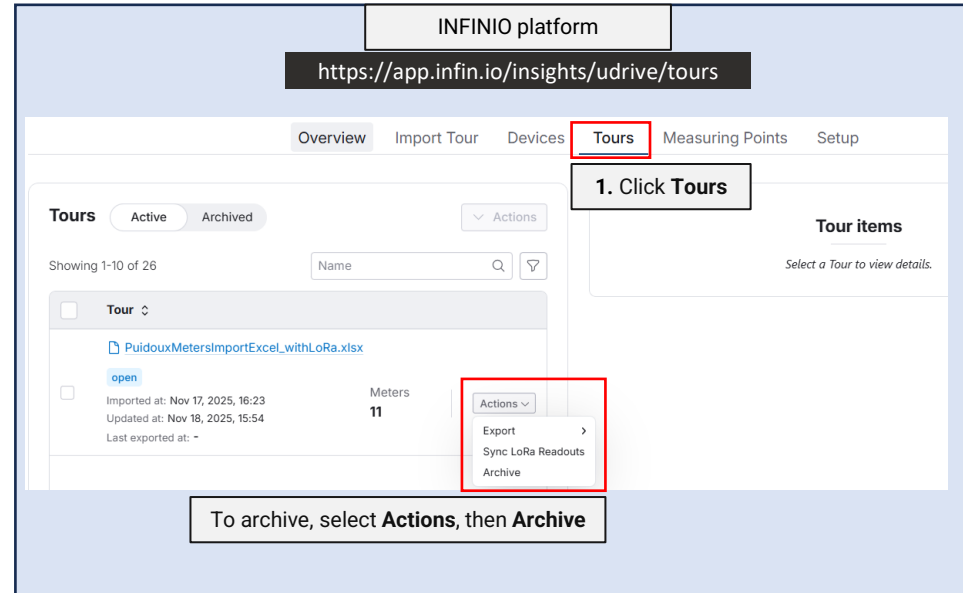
INFINIO platform

https://app.infin.io/insights/udrive/tours

Overview Import Tour Devices Tours Measuring Points Setup

1. Click Tours

Tours Active Archived

Actions

Showing 1-10 of 26

Name

Tour

PuidouxMetersImportExcel_withLoRa.xlsx

open

Imported at: Nov 17, 2025, 16:23
Updated at: Nov 18, 2025, 15:54
Last exported at: -

Meters
11

Actions

Export
Sync LoRa Readouts
Archive

Tour items

Select a Tour to view details.

To archive, select Actions, then Archive